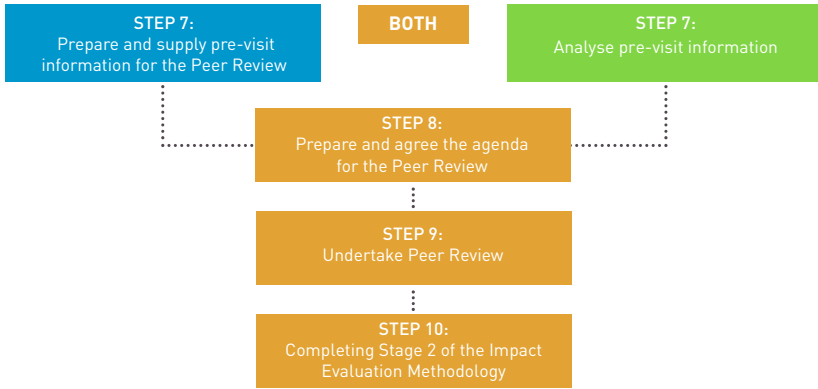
STEP 7:
Prepare and supply pre-visit information for the Peer Review

BOTH

STEP 7:
Analyse pre-visit information

STEP 8:
Prepare and agree the agenda for the Peer Review

STEP 9:
Undertake Peer Review

STEP 10:
Completing Stage 2 of the Impact Evaluation Methodology